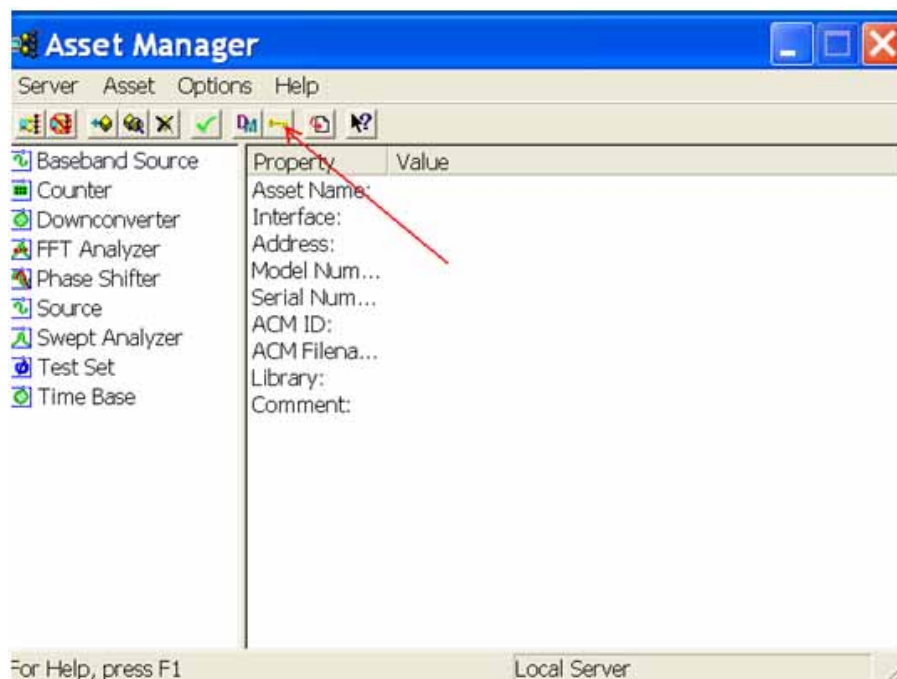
Asset Manager

Server Asset Options Help

Baseband Source
Counter
Downconverter
FFT Analyzer
Phase Shifter
Source
Swept Analyzer
Test Set
Time Base

| Property | Value |
|---|---|
| Asset Name: | |
| Interface: | |
| Address: | |
| Model Num... | |
| Serial Num... | |
| ACM ID: | |
| ACM Filena... | |
| Library: | |
| Comment: | |

For Help, press F1

Local Server